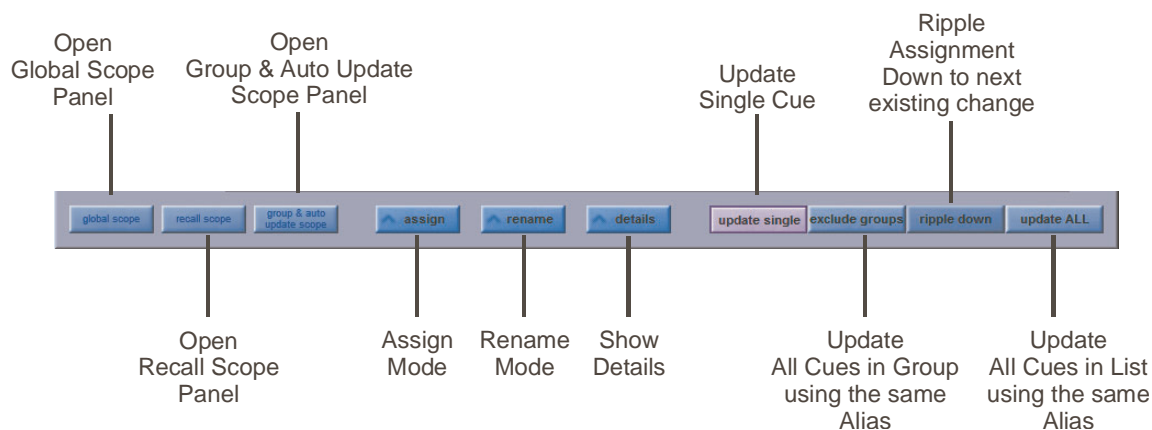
Open
Global Scope
Panel

Open
Group & Auto Update
Scope Panel

Update
Single Cue

Ripple
Assignment
Down to next
existing change

global scope | recall scope | group & auto update scope | assign | rename | details | update single | exclude groups | ripple down | update ALL

Open
Recall Scope
Panel

Assign
Mode

Rename
Mode

Show
Details

Update
All Cues in Group
using the same
Alias

Update
All Cues in List
using the same
Alias